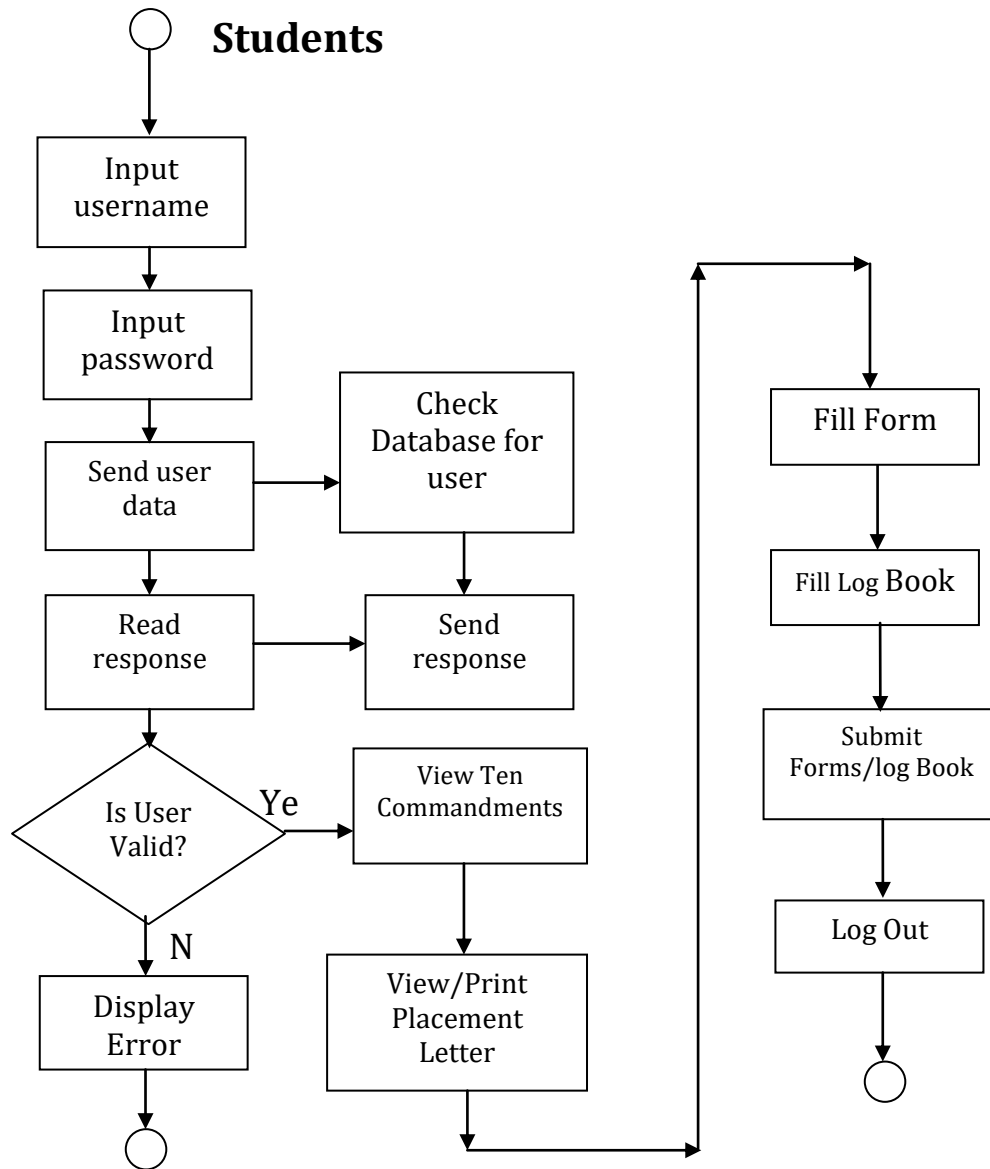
Students

Input username

Input password

Send user data

Check Database for user

Read response

Send response

Is User Valid?

Ye

N

Display Error

View Ten Commandments

View/Print Placement Letter

Fill Form

Fill Log Book

Submit Forms/log Book

Log Out